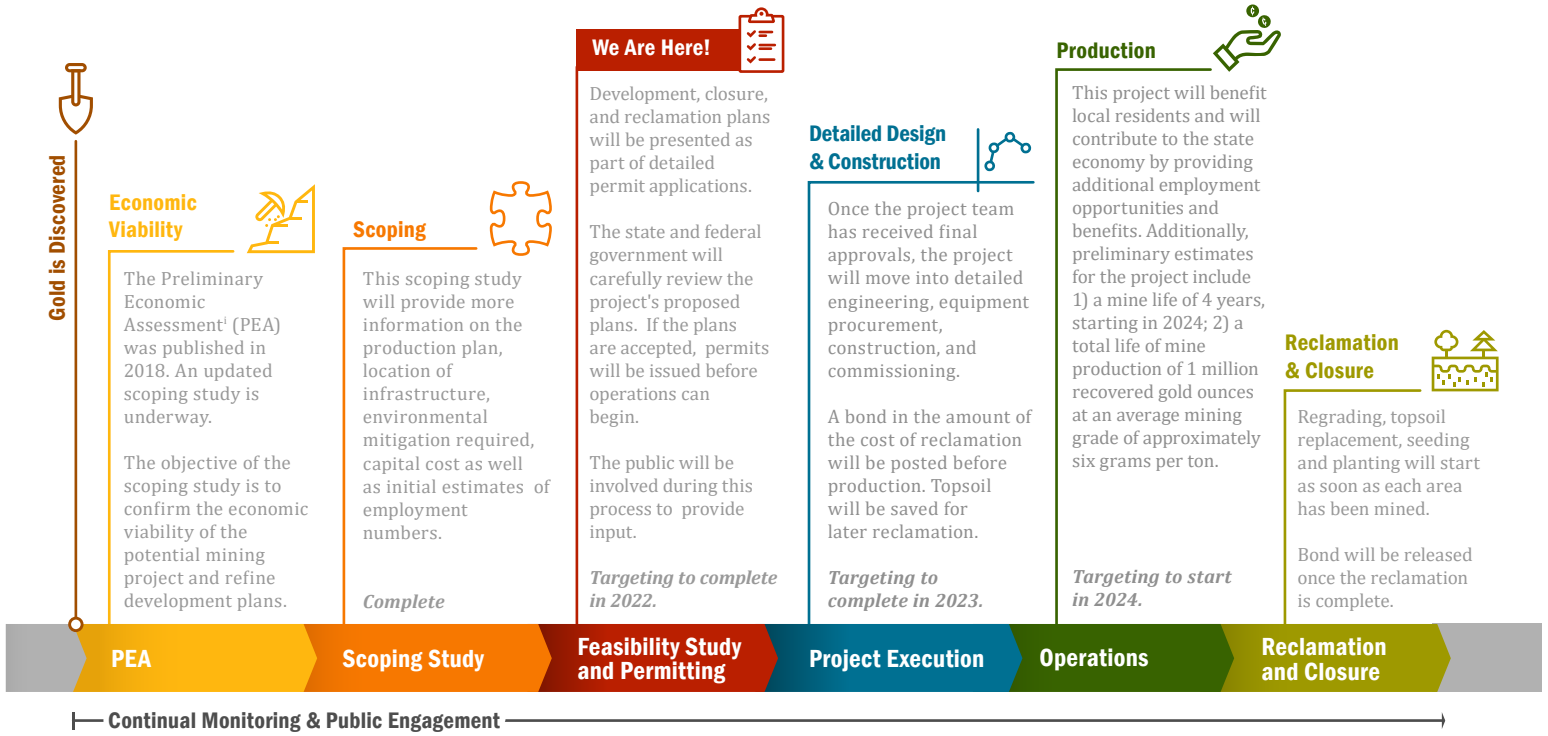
Gold is Discovered

Economic Viability

The Preliminary Economic Assessment$^{i}$ (PEA) was published in 2018. An updated scoping study is underway.

The objective of the scoping study is to confirm the economic viability of the potential mining project and refine development plans.

Scoping

This scoping study will provide more information on the production plan, location of infrastructure, environmental mitigation required, capital cost as well as initial estimates of employment numbers.

Complete

We Are Here!

Development, closure, and reclamation plans will be presented as part of detailed permit applications.

The state and federal government will carefully review the project's proposed plans. If the plans are accepted, permits will be issued before operations can begin.

The public will be involved during this process to provide input.

Targeting to complete in 2022.

Detailed Design & Construction

Once the project team has received final approvals, the project will move into detailed engineering, equipment procurement, construction, and commissioning.

A bond in the amount of the cost of reclamation will be posted before production. Topsoil will be saved for later reclamation.

Targeting to complete in 2023.

Production

This project will benefit local residents and will contribute to the state economy by providing additional employment opportunities and benefits. Additionally, preliminary estimates for the project include 1) a mine life of 4 years, starting in 2024; 2) a total life of mine production of 1 million recovered gold ounces at an average mining grade of approximately six grams per ton.

Targeting to start in 2024.

Reclamation & Closure

Regrading, topsoil replacement, seeding and planting will start as soon as each area has been mined.

Bond will be released once the reclamation is complete.

PEA

Scoping Study

Feasibility Study and Permitting

Project Execution

Operations

Reclamation and Closure

Continual Monitoring & Public Engagement